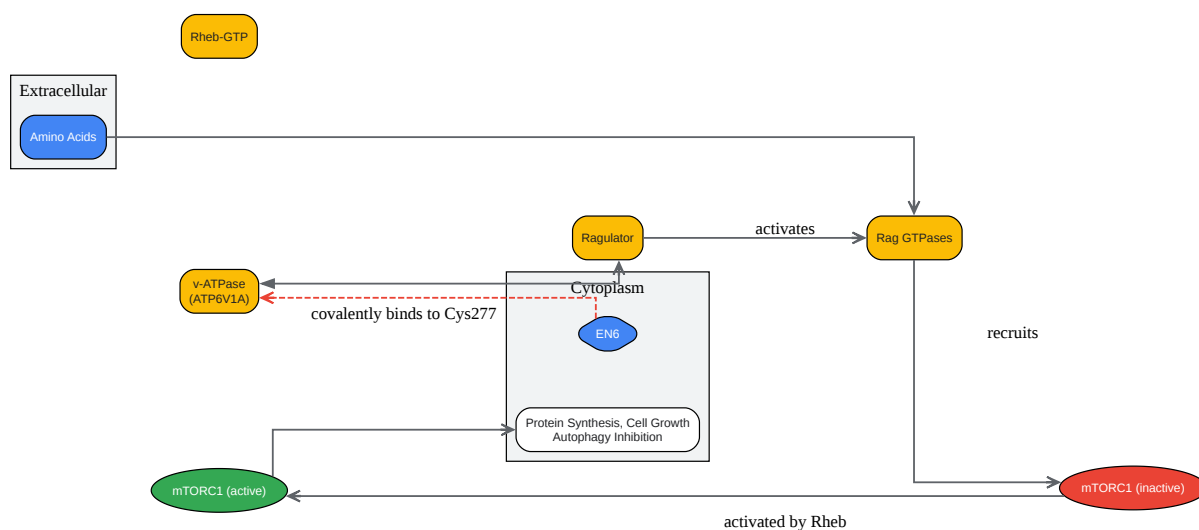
Rheb-GTP

Extracellular

Amino Acids

Ragulator

activates

Rag GTPases

v-ATPase
(ATP6V1A)

Cytoplasm

covalently binds to Cys277

EN6

recruits

Protein Synthesis, Cell Growth
Autophagy Inhibition

mTORC1 (active)

mTORC1 (inactive)

activated by Rheb